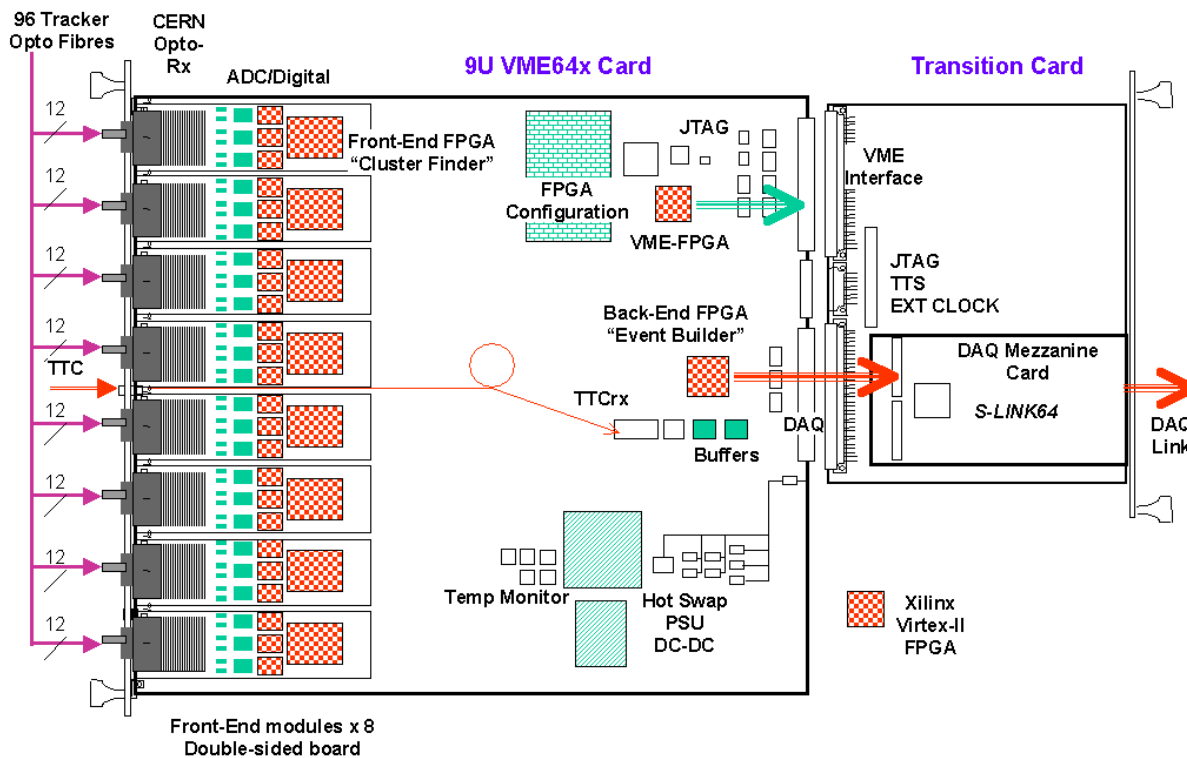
96 Tracker Opto Fibres

CERN Opto-Rx

ADC/Digital

9U VME64x Card

Transition Card

12

12

12

12

12

12

12

12

Front-End FPGA "Cluster Finder"

JTAG

FPGA Configuration

VME-FPGA

VME Interface

JTAG
TTS
EXT CLOCK

Back-End FPGA "Event Builder"

TTC

TTCrx

DAQ Mezzanine Card

S-LINK64

DAQ

Buffers

DAQ Link

Temp Monitor

Hot Swap PSU DC-DC

Xilinx Virtex-II FPGA

Front-End modules x 8
Double-sided board